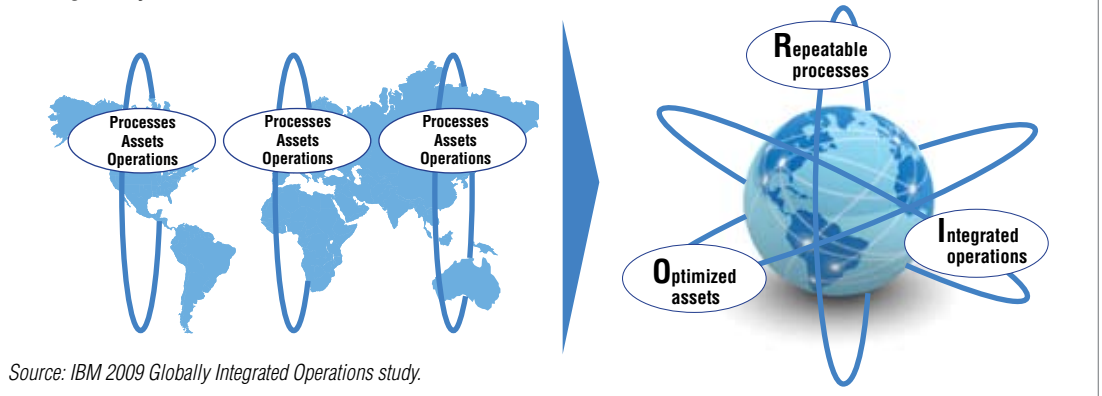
Processes
Assets
Operations

Processes
Assets
Operations

Processes
Assets
Operations

Repeatable processes

Integrated operations

Optimized assets

Source: IBM 2009 Globally Integrated Operations study.